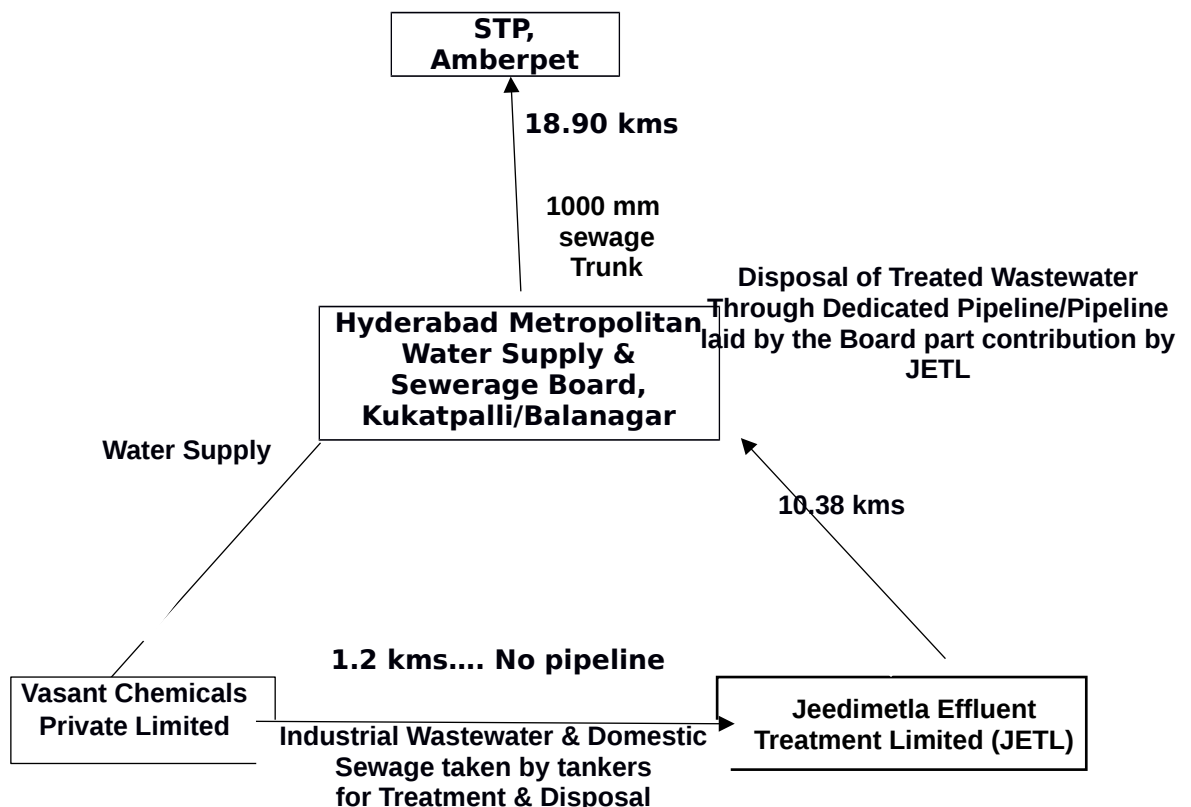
STP, Amberpet

18.90 kms

1000 mm sewage Trunk

Disposal of Treated Wastewater Through Dedicated Pipeline/Pipeline laid by the Board part contribution by JETL

Hyderabad Metropolitan Water Supply & Sewerage Board, Kukatpalli/Balanagar

Water Supply

10.38 kms

1.2 kms.... No pipeline

Vasant Chemicals Private Limited

Jeedimetla Effluent Treatment Limited (JETL)

Industrial Wastewater & Domestic Sewage taken by tankers for Treatment & Disposal